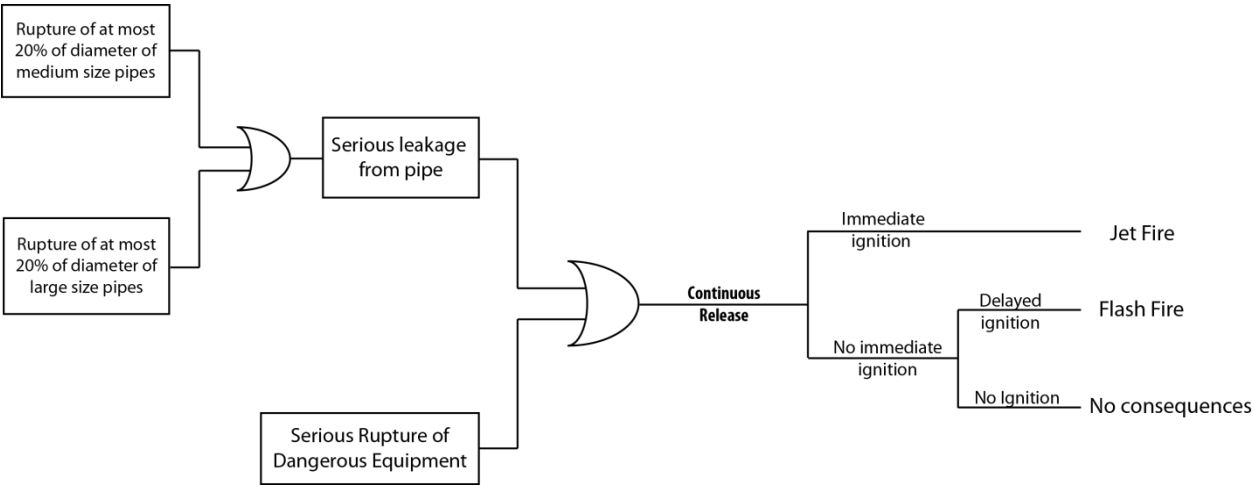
Rupture of at most 20% of diameter of medium size pipes

Rupture of at most 20% of diameter of large size pipes

Serious leakage from pipe

Serious Rupture of Dangerous Equipment

Continuous Release

Immediate ignition

Jet Fire

No immediate ignition

Delayed ignition

Flash Fire

No Ignition

No consequences